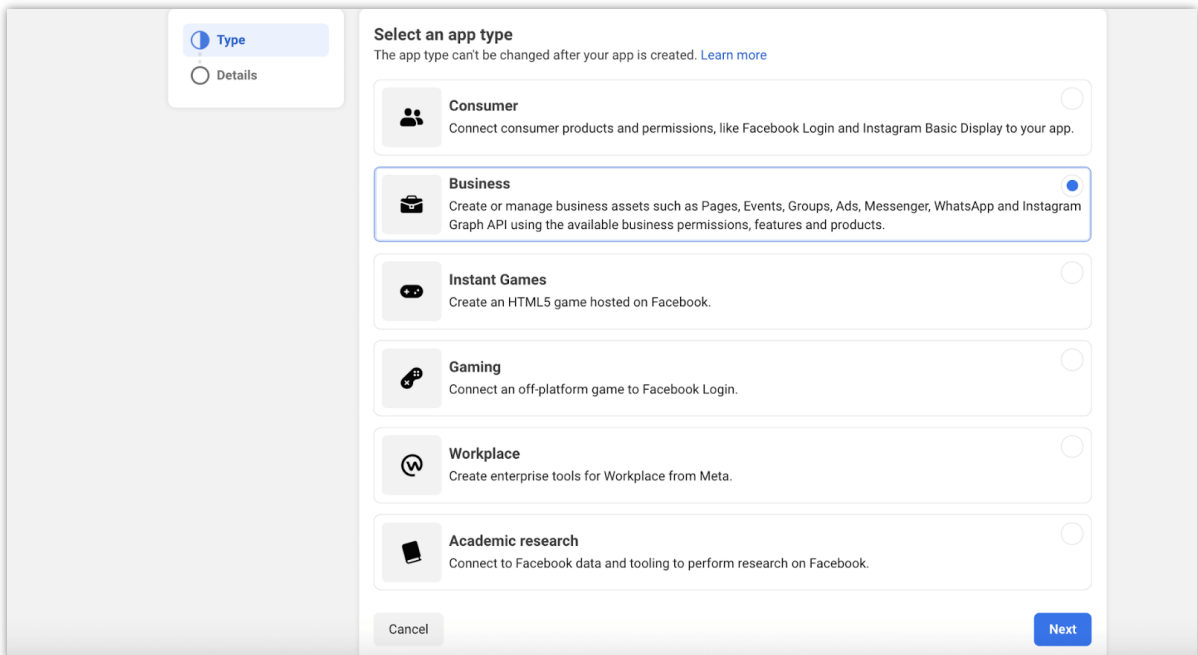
Type
Details

Select an app type
The app type can't be changed after your app is created. Learn more

Consumer
Connect consumer products and permissions, like Facebook Login and Instagram Basic Display to your app.

Business
Create or manage business assets such as Pages, Events, Groups, Ads, Messenger, WhatsApp and Instagram Graph API using the available business permissions, features and products.

Instant Games
Create an HTML5 game hosted on Facebook.

Gaming
Connect an off-platform game to Facebook Login.

Workplace
Create enterprise tools for Workplace from Meta.

Academic research
Connect to Facebook data and tooling to perform research on Facebook.

Cancel
Next